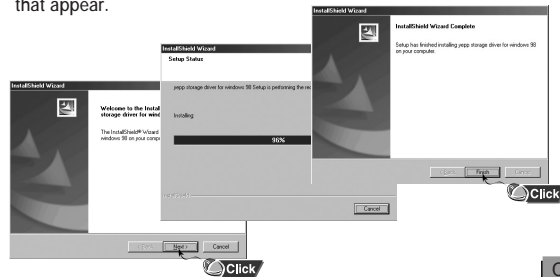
that appear.

InstallShield Wizard

Welcome to the Instal storage driver for wind

The InstallShield® Wizard windows 98 on your comp

< Back Next > Cancel

Click

InstallShield Wizard

Setup Status

yepp storage driver for windows 98 Setup is performing the re

Installing

96%

InstallShield

Cancel

InstallShield Wizard

InstallShield Wizard Complete

Setup has finished installing yepp storage driver for windows 98 on your computer.

< Back Finish Cancel

Click